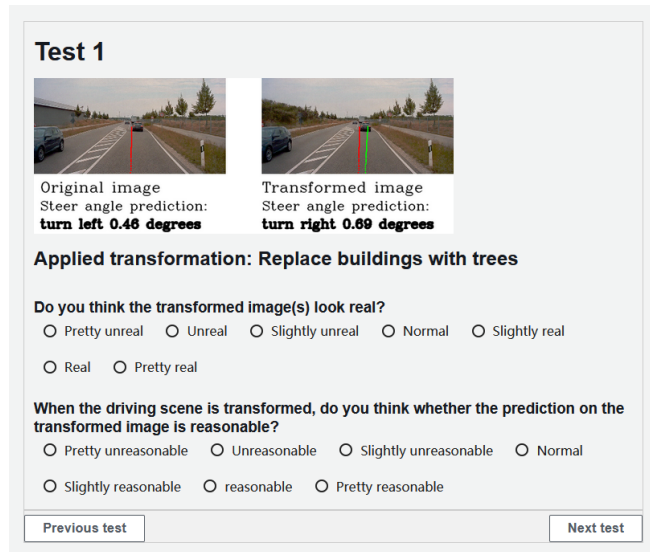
Test 1

Original image
Steer angle prediction:
turn left 0.46 degrees

Transformed image
Steer angle prediction:
turn right 0.69 degrees

Applied transformation: Replace buildings with trees

Do you think the transformed image(s) look real?

Pretty unreal Unreal Slightly unreal Normal Slightly real Real Pretty real

When the driving scene is transformed, do you think whether the prediction on the transformed image is reasonable?

Pretty unreasonable Unreasonable Slightly unreasonable Normal Slightly reasonable reasonable Pretty reasonable

Previous test

Next test